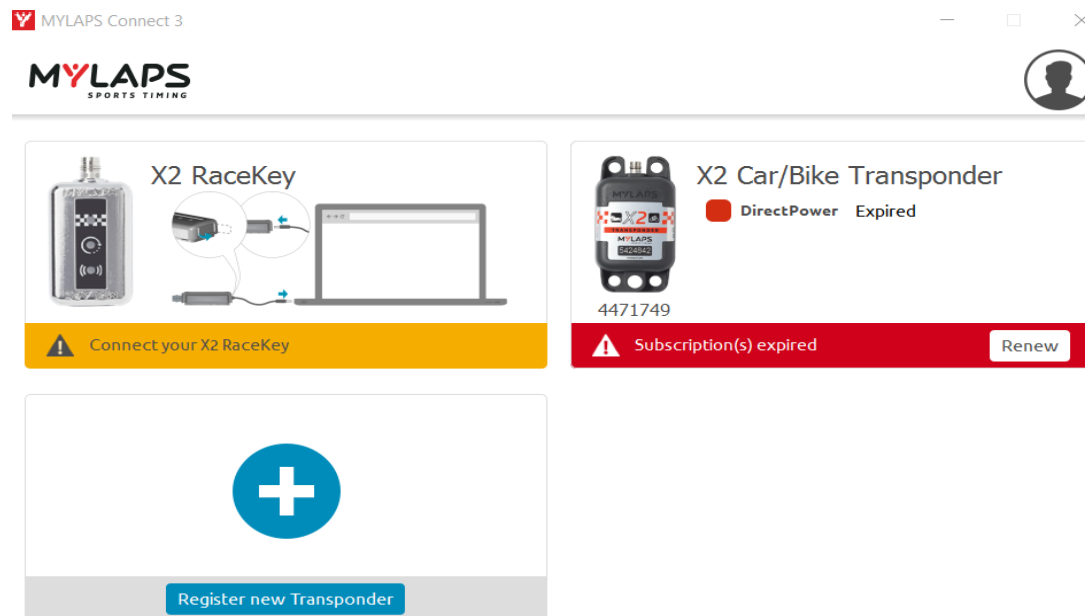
MYLAPS Connect 3

MYLAPS
SPORTS TIMING

X2 RaceKey

Connect your X2 RaceKey

MYLAPS
X2
TRANSPONDER
MYLAPS
5424842

X2 Car/Bike Transponder

DirectPower Expired

4471749

Subscription(s) expired

Renew

Register new Transponder